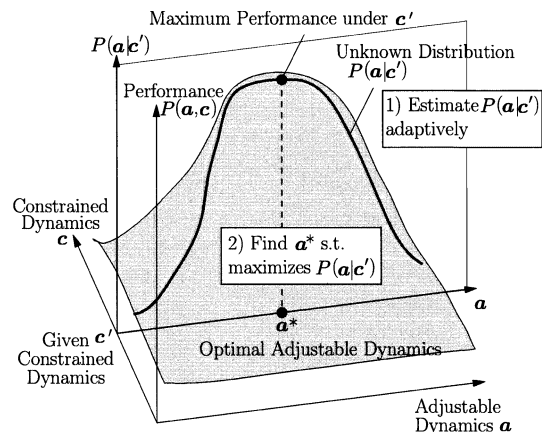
Maximum Performance under $\boldsymbol{c}'$

$P(\boldsymbol{a}|\boldsymbol{c}')$

Unknown Distribution $P(\boldsymbol{a}|\boldsymbol{c}')$

Performance $P(\boldsymbol{a},\boldsymbol{c})$

1) Estimate $P(\boldsymbol{a}|\boldsymbol{c}')$ adaptively

Constrained Dynamics $\boldsymbol{c}$

2) Find $\boldsymbol{a}^*$ s.t. maximizes $P(\boldsymbol{a}|\boldsymbol{c}')$

$\boldsymbol{a}$

Given $\boldsymbol{c}'$ Constrained Dynamics

$\boldsymbol{a}^*$

Optimal Adjustable Dynamics

Adjustable Dynamics $\boldsymbol{a}$